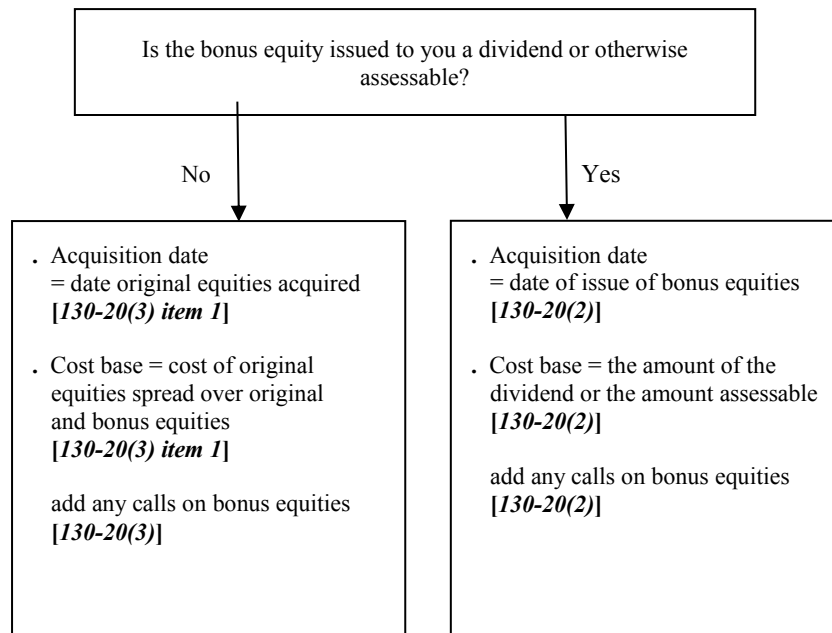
Is the bonus equity issued to you a dividend or otherwise assessable?

No

Yes

. Acquisition date = date original equities acquired **[*130-20(3) item 1*]**

. Cost base = cost of original equities spread over original and bonus equities **[*130-20(3) item 1*]**

add any calls on bonus equities **[*130-20(3)*]**

. Acquisition date = date of issue of bonus equities **[*130-20(2)*]**

. Cost base = the amount of the dividend or the amount assessable **[*130-20(2)*]**

add any calls on bonus equities **[*130-20(2)*]**